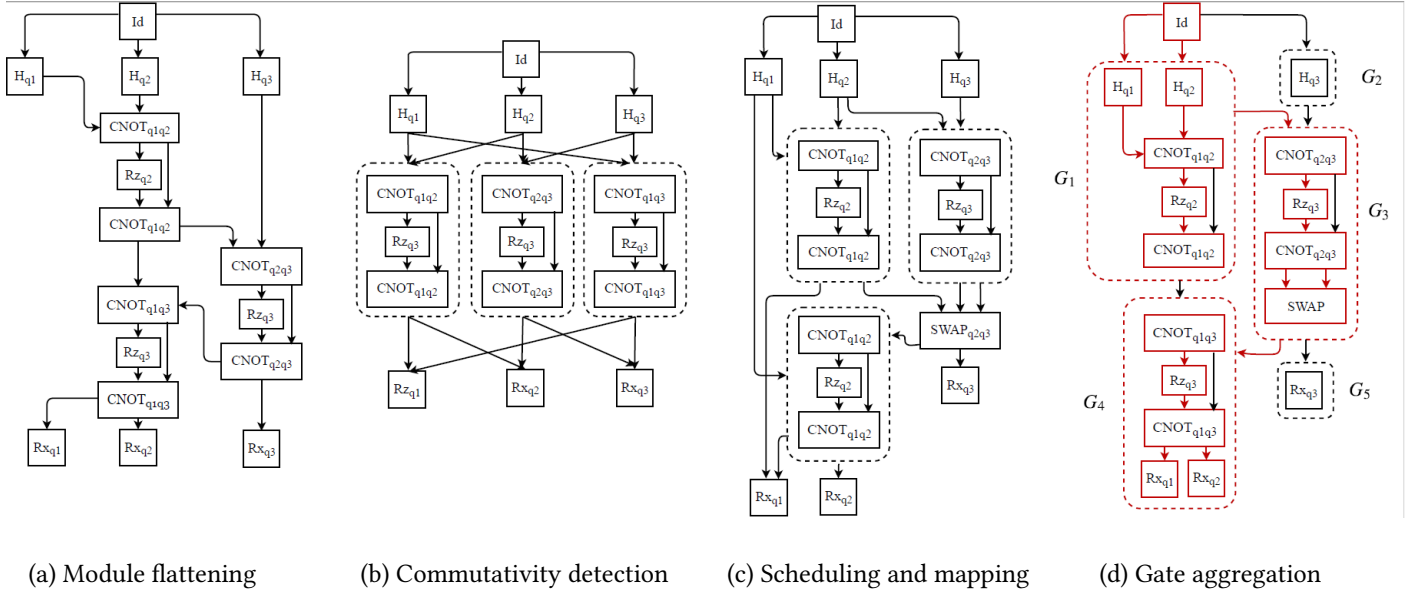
Id
$H_{q1}$ $H_{q2}$ $H_{q3}$
$CNOT_{q1q2}$
$Rz_{q2}$
$CNOT_{q1q2}$
$CNOT_{q2q3}$
$Rz_{q3}$
$CNOT_{q1q3}$
$CNOT_{q2q3}$
$Rz_{q3}$
$CNOT_{q1q3}$
$Rx_{q1}$ $Rx_{q2}$ $Rx_{q3}$

(a) Module flattening

Id
$H_{q1}$ $H_{q2}$ $H_{q3}$
$CNOT_{q1q2}$ $CNOT_{q2q3}$ $CNOT_{q1q3}$
$Rz_{q3}$ $Rz_{q3}$ $Rz_{q3}$
$CNOT_{q1q2}$ $CNOT_{q2q3}$ $CNOT_{q1q3}$
$Rz_{q1}$ $Rx_{q2}$ $Rx_{q3}$

(b) Commutativity detection

Id
$H_{q1}$ $H_{q2}$ $H_{q3}$
$CNOT_{q1q2}$ $CNOT_{q2q3}$
$Rz_{q2}$ $Rz_{q3}$
$CNOT_{q1q2}$ $CNOT_{q2q3}$
$CNOT_{q1q2}$
$SWAP_{q2q3}$
$Rz_{q2}$
$Rx_{q3}$
$CNOT_{q1q2}$
$Rx_{q1}$ $Rx_{q2}$

(c) Scheduling and mapping

Id
$H_{q1}$ $H_{q2}$ $H_{q3}$ $G_2$
$G_1$
$CNOT_{q1q2}$ $CNOT_{q2q3}$
$Rz_{q2}$ $Rz_{q3}$ $G_3$
$CNOT_{q1q2}$ $CNOT_{q2q3}$
SWAP
$CNOT_{q1q3}$
$G_4$
$Rz_{q3}$ $Rx_{q3}$ $G_5$
$CNOT_{q1q3}$
$Rx_{q1}$ $Rx_{q2}$

(d) Gate aggregation